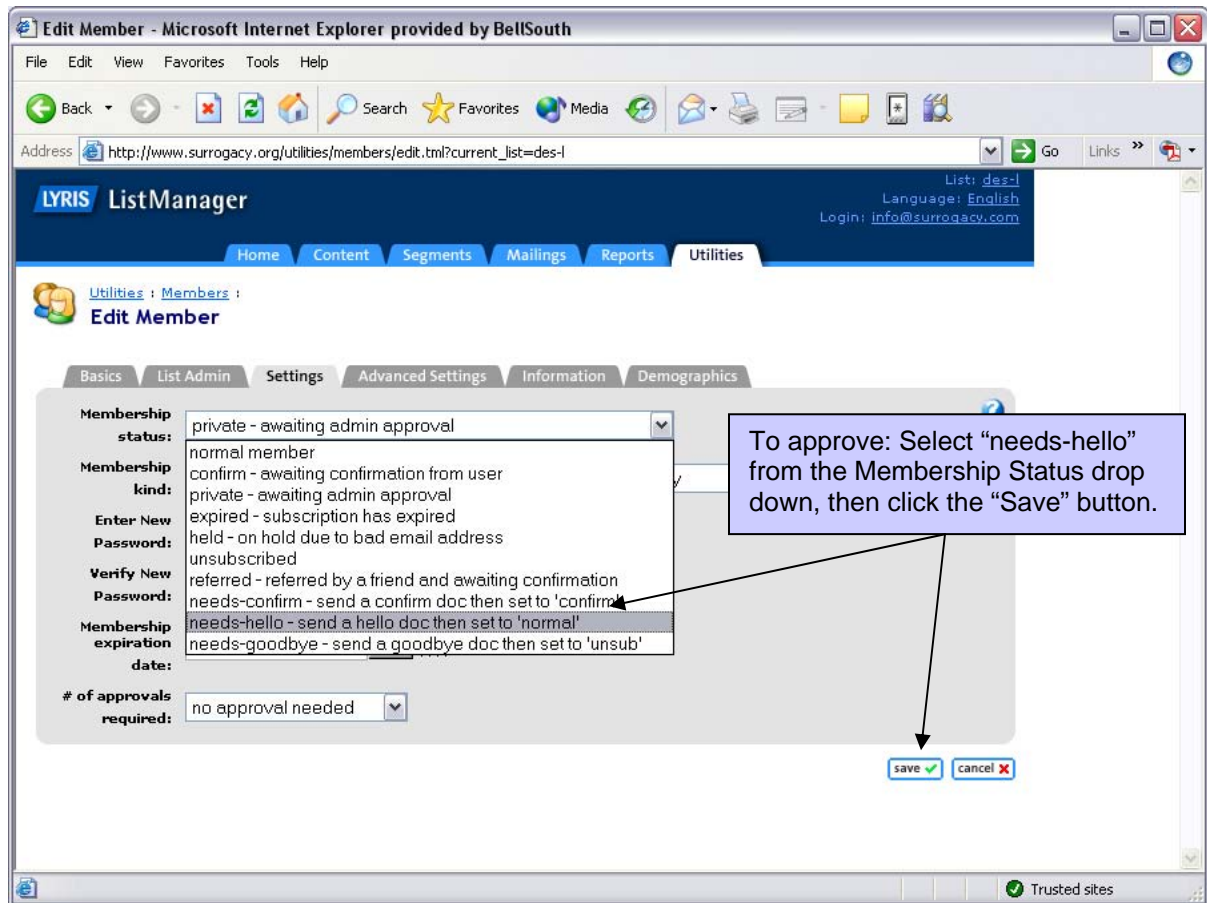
Edit Member - Microsoft Internet Explorer provided by BellSouth

File Edit View Favorites Tools Help

Back Search Favorites Media

Address http://www.surrogacy.org/utilities/members/edit.tml?current_list=des-l Go Links »

LYRIS ListManager

List: des-l
Language: English
Login: info@surrogacy.com

Home Content Segments Mailings Reports Utilities

Utilities : Members :
Edit Member

Basics List Admin Settings Advanced Settings Information Demographics

Membership status: private - awaiting admin approval

normal member
confirm - awaiting confirmation from user
private - awaiting admin approval
expired - subscription has expired
held - on hold due to bad email address
unsubscribed
referred - referred by a friend and awaiting confirmation
needs-confirm - send a confirm doc then set to 'confirm'
needs-hello - send a hello doc then set to 'normal'
needs-goodbye - send a goodbye doc then set to 'unsub'

Membership kind:

Enter New Password:

Verify New Password:

Membership expiration date:

# of approvals required: no approval needed

To approve: Select “needs-hello” from the Membership Status drop down, then click the “Save” button.

save cancel

Trusted sites